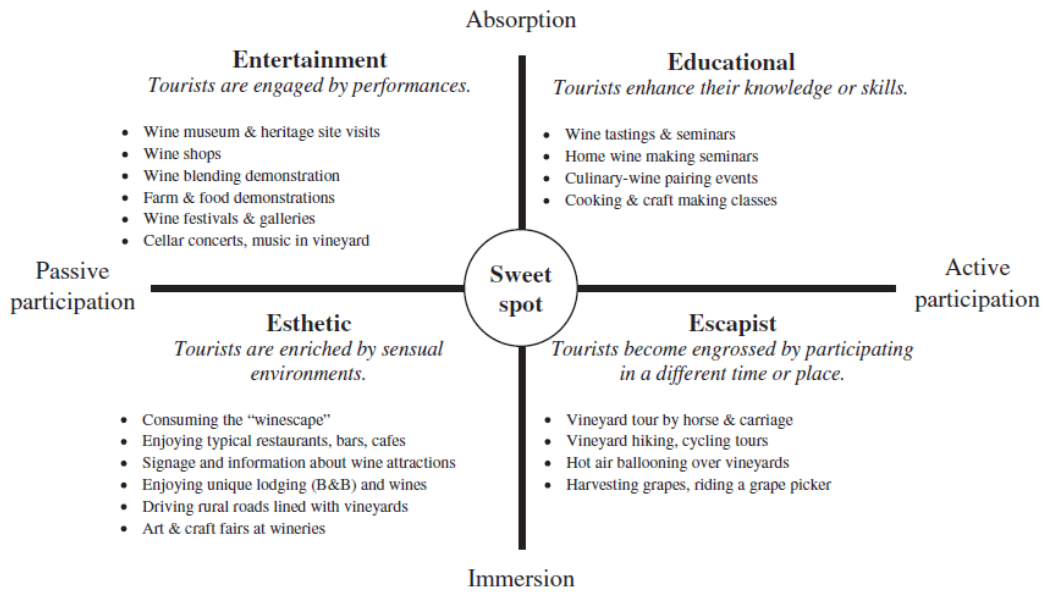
Absorption

Entertainment
Tourists are engaged by performances.

- Wine museum & heritage site visits
- Wine shops
- Wine blending demonstration
- Farm & food demonstrations
- Wine festivals & galleries
- Cellar concerts, music in vineyard

Educational
Tourists enhance their knowledge or skills.

- Wine tastings & seminars
- Home wine making seminars
- Culinary-wine pairing events
- Cooking & craft making classes

Passive participation

Sweet spot

Active participation

Esthetic
Tourists are enriched by sensual environments.

- Consuming the "winescape"
- Enjoying typical restaurants, bars, cafes
- Signage and information about wine attractions
- Enjoying unique lodging (B&B) and wines
- Driving rural roads lined with vineyards
- Art & craft fairs at wineries

Escapist
Tourists become engrossed by participating in a different time or place.

- Vineyard tour by horse & carriage
- Vineyard hiking, cycling tours
- Hot air ballooning over vineyards
- Harvesting grapes, riding a grape picker

Immersion